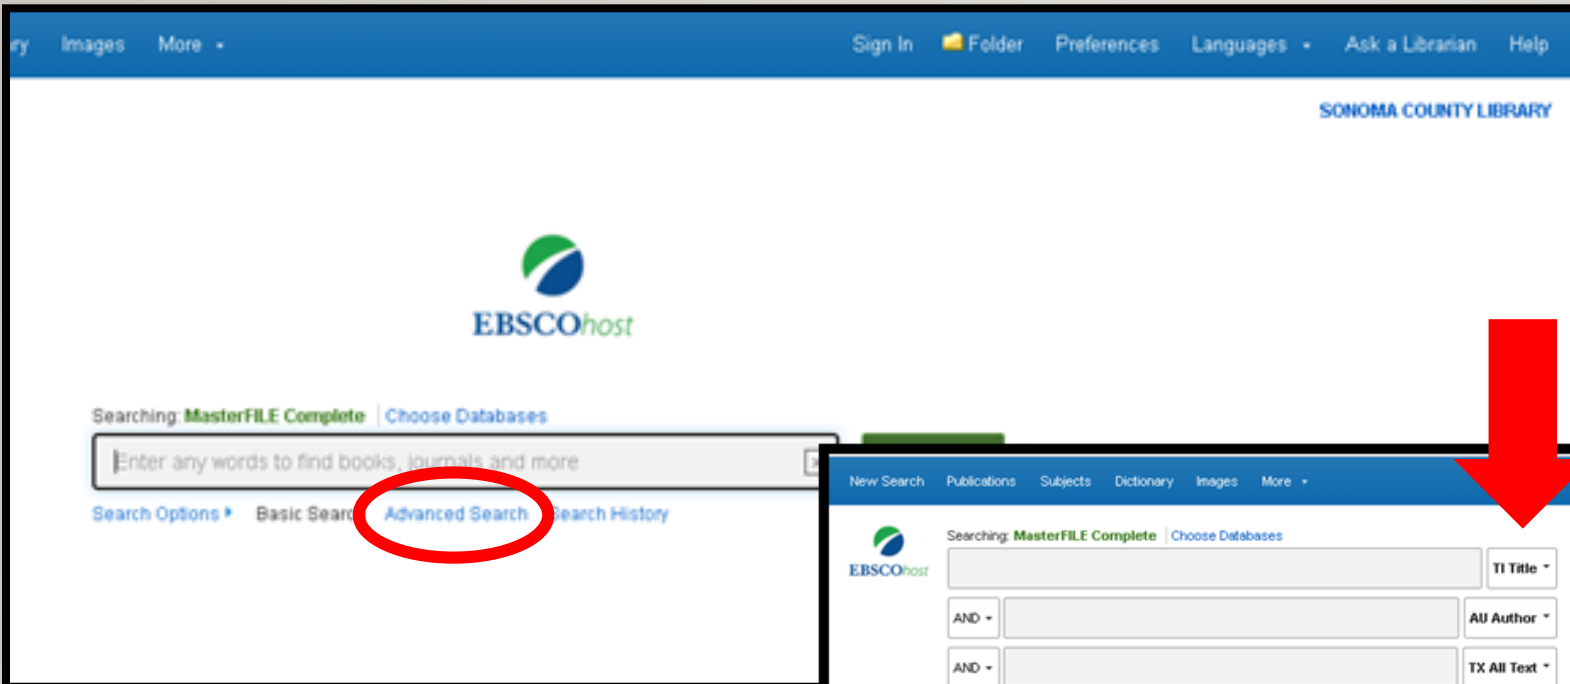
ry Images More

Sign In Folder Preferences Languages Ask a Librarian Help

SONOMA COUNTY LIBRARY

EBSCOhost

Searching: MasterFILE Complete Choose Databases

Enter any words to find books, journals and more

Search Options Basic Searc Advanced Search Search History

New Search Publications Subjects Dictionary Images More

EBSCOhost

Searching: MasterFILE Complete Choose Databases

TI Title

AND AU Author

AND TX All Text